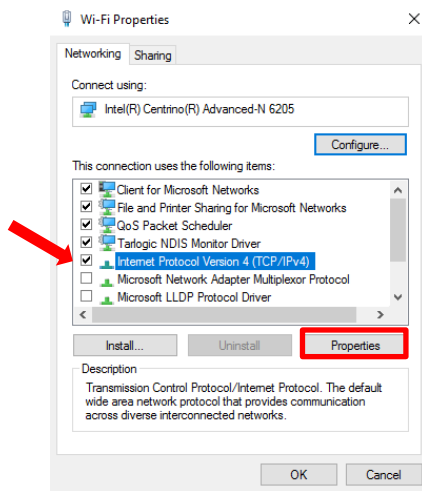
Wi-Fi Properties

Networking Sharing

Connect using:

Intel(R) Centrino(R) Advanced-N 6205

Configure...

This connection uses the following items:

Client for Microsoft Networks
File and Printer Sharing for Microsoft Networks
QoS Packet Scheduler
Tarlogic NDIS Monitor Driver
Internet Protocol Version 4 (TCP/IPv4)
Microsoft Network Adapter Multiplexor Protocol
Microsoft LLDP Protocol Driver

Install... Uninstall Properties

Description
Transmission Control Protocol/Internet Protocol. The default wide area network protocol that provides communication across diverse interconnected networks.

OK Cancel